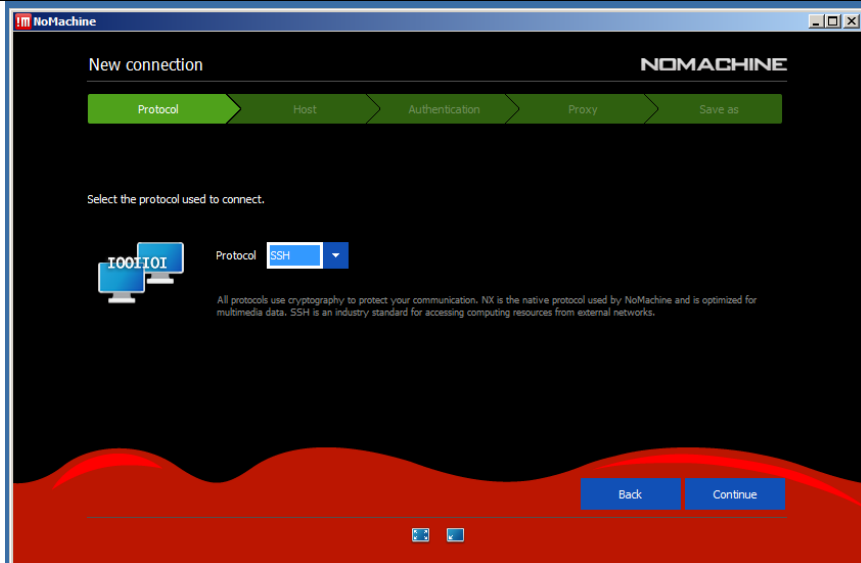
!M NoMachine

New connection

NOMACHINE

Protocol

Host

Authentication

Proxy

Save as

Select the protocol used to connect.

IOOIIOI

Protocol SSH

All protocols use cryptography to protect your communication. NX is the native protocol used by NoMachine and is optimized for multimedia data. SSH is an industry standard for accessing computing resources from external networks.

Back

Continue